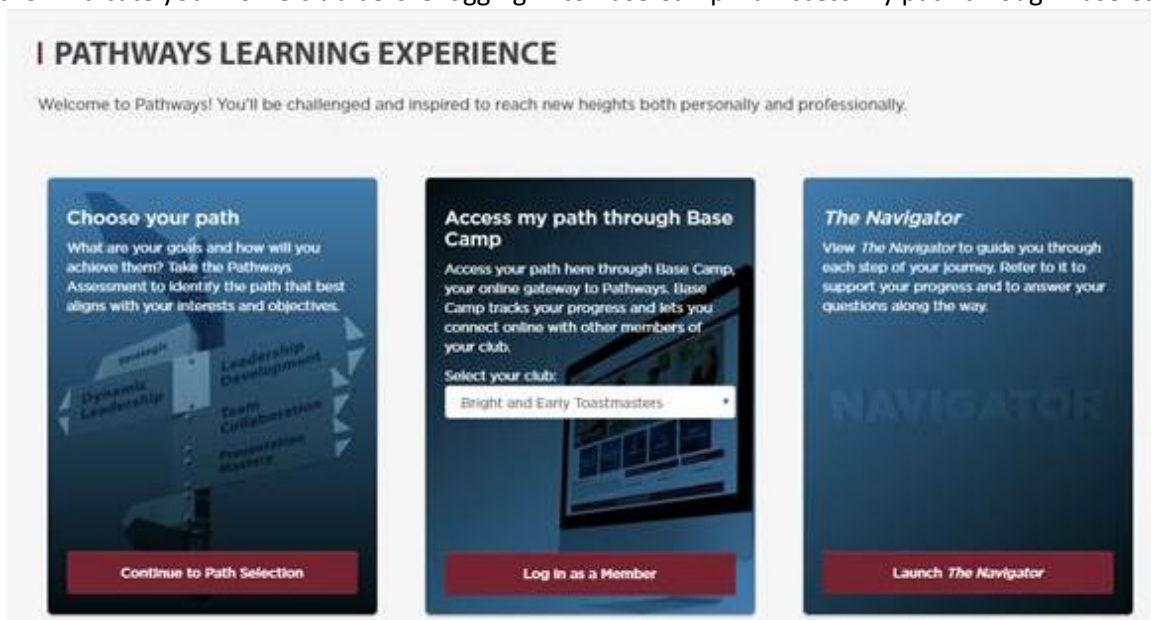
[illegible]

PATHWAYS LEARNING EXPERIENCE

Welcome to Pathways! You'll be challenged and inspired to reach new heights both personally and professionally.

Choose your path

What are your goals and how will you achieve them? Take the Pathways Assessment to identify the path that best aligns with your interests and objectives.

Strategic

Dynamic Leadership

Leadership Development

Team Collaboration

Presentation Mastery

Continue to Path Selection

Access my path through Base Camp

Access your path here through Base Camp, your online gateway to Pathways. Base Camp tracks your progress and lets you connect online with other members of your club.

Select your club:

Bright and Early Toastmasters

Log in as a Member

The Navigator

View The Navigator to guide you through each step of your journey. Refer to it to support your progress and to answer your questions along the way.

NAVIGATOR

Launch The Navigator